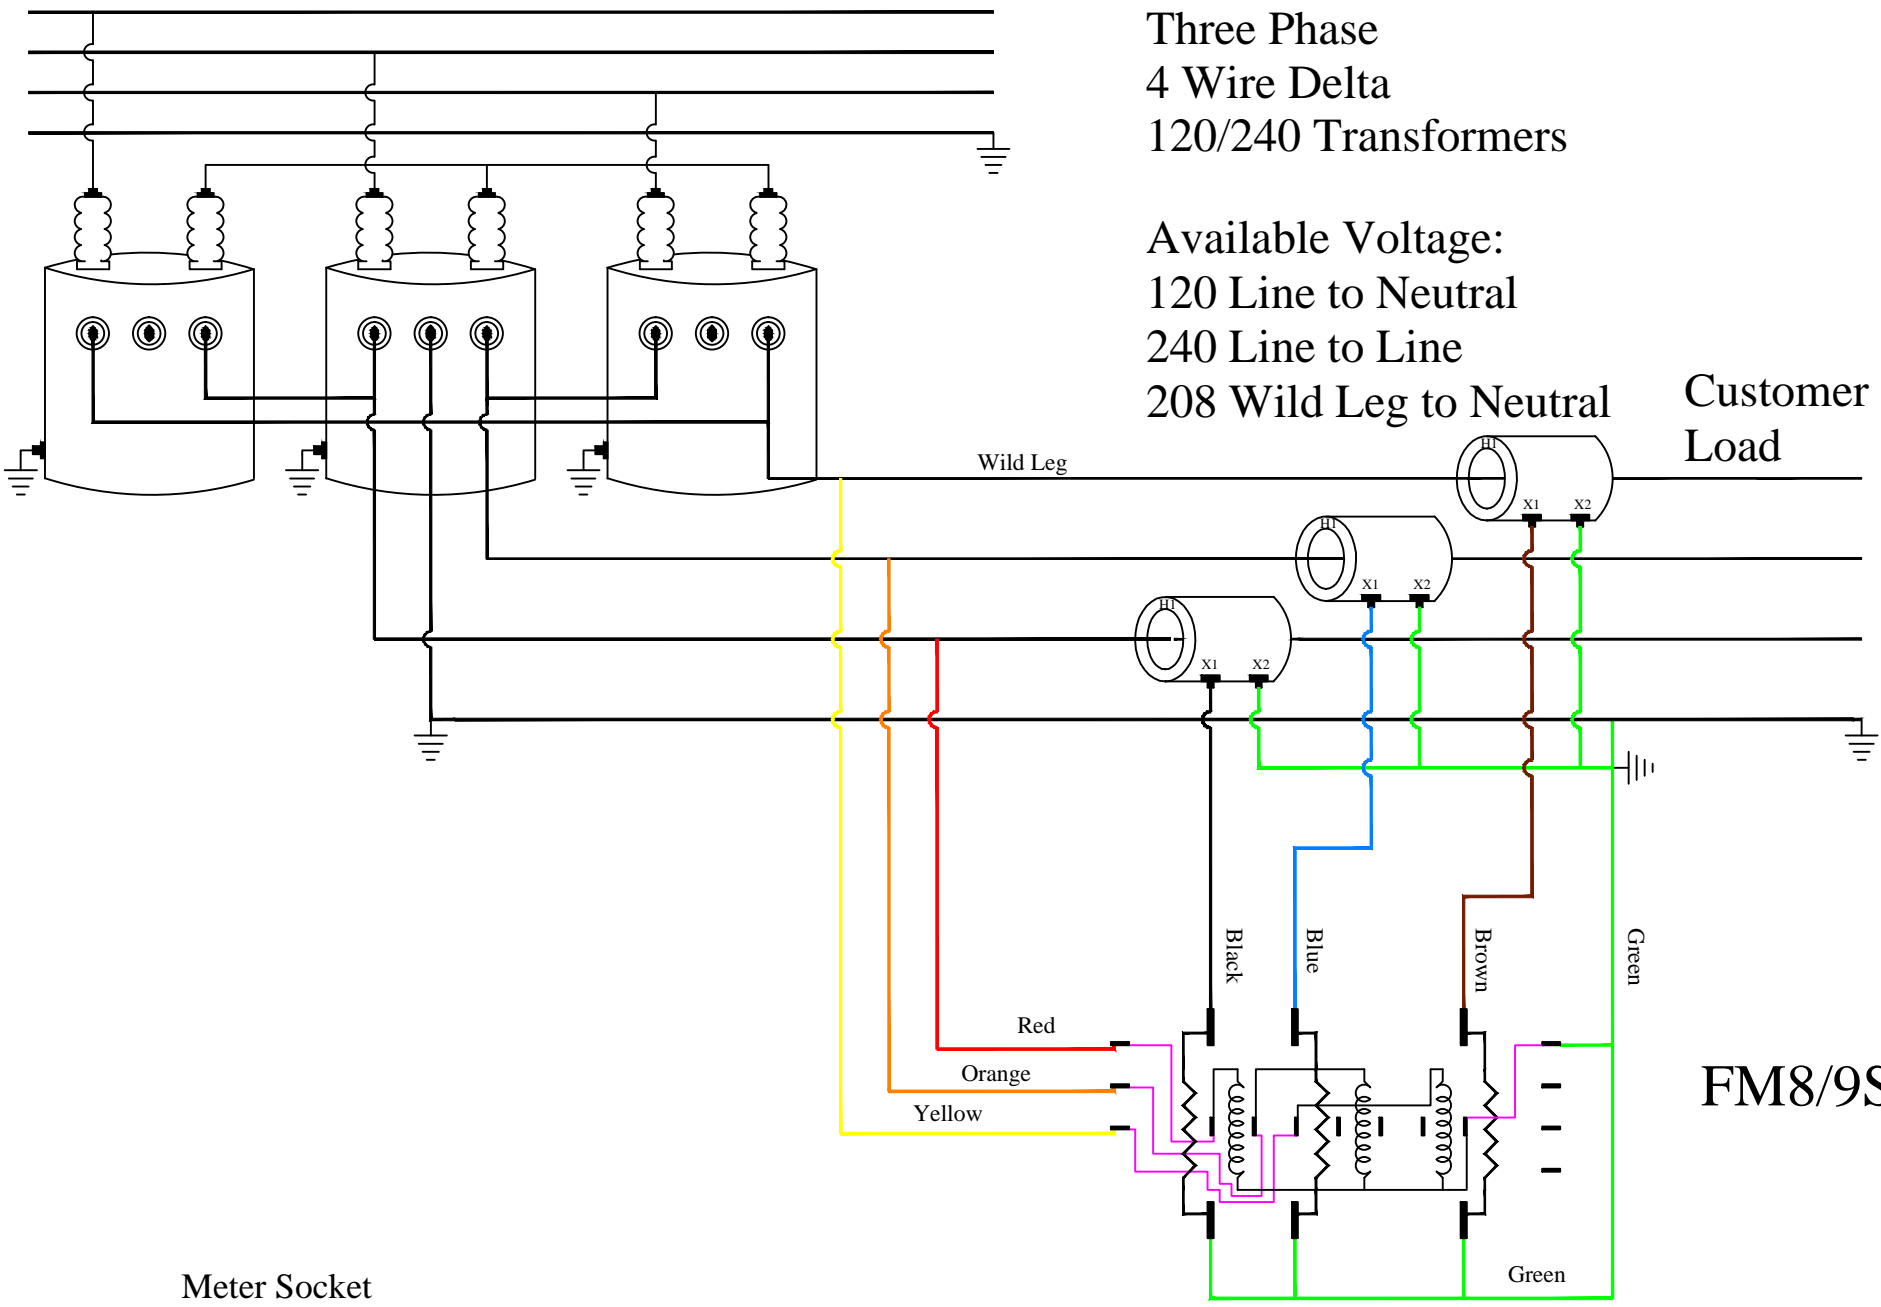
Three Phase
4 Wire Delta
120/240 Transformers

Available Voltage:
120 Line to Neutral
240 Line to Line
208 Wild Leg to Neutral

Customer Load

Wild Leg

H1
X1 X2
H1
X1 X2
H1
X1 X2

Black
Blue
Brown
Green

Red
Orange
Yellow

FM8/9S

Green

Meter Socket